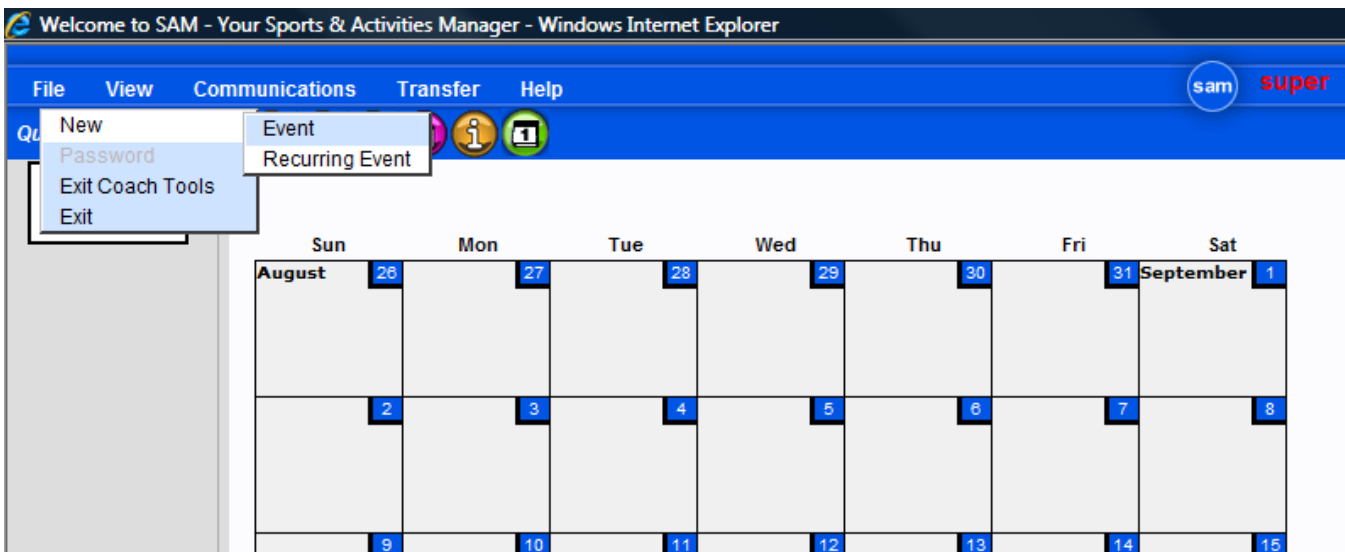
Welcome to SAM - Your Sports & Activities Manager - Windows Internet Explorer

File View Communications Transfer Help

sam super

Qu

New
Password
Exit Coach Tools
Exit

Event
Recurring Event

| Sun | Mon | Tue | Wed | Thu | Fri | Sat |
|---|---|---|---|---|---|---|
| August 26 | 27 | 28 | 29 | 30 | 31 | September 1 |
| 2 | 3 | 4 | 5 | 6 | 7 | 8 |
| 9 | 10 | 11 | 12 | 13 | 14 | 15 |